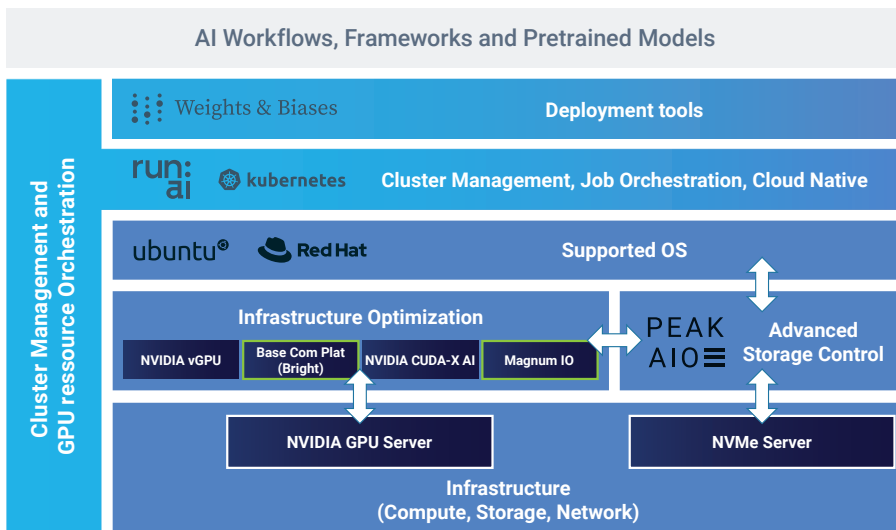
AI Workflows, Frameworks and Pretrained Models

Cluster Management and GPU ressource Orchestration

Weights & Biases

Deployment tools

run: ai

kubernetes

Cluster Management, Job Orchestration, Cloud Native

ubuntu

Red Hat

Supported OS

Infrastructure Optimization

NVIDIA vGPU

Base Com Plat (Bright)

NVIDIA CUDA-X AI

Magnum IO

PEAK AIO

Advanced Storage Control

NVIDIA GPU Server

NVMe Server

Infrastructure (Compute, Storage, Network)